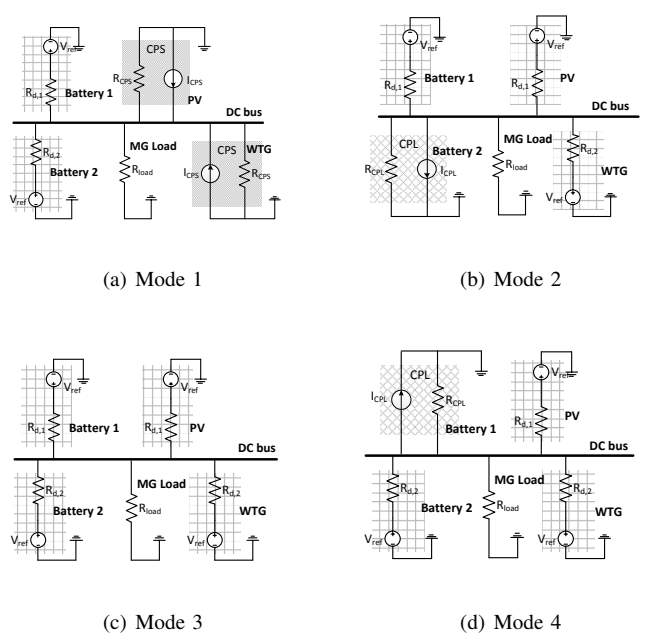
$V_{ref}$
CPS
$R_{CPS}$
$I_{CPS}$
PV
$R_{d,1}$
Battery 1
DC bus
$R_{d,2}$
MG Load
Battery 2
$R_{load}$
CPS
WTG
$I_{CPS}$
$R_{CPS}$
$V_{ref}$

(a) Mode 1

$V_{ref}$
$V_{ref}$
$R_{d,1}$
Battery 1
$R_{d,1}$
PV
DC bus
CPL
Battery 2
MG Load
$R_{CPL}$
$I_{CPL}$
$R_{load}$
$R_{d,2}$
WTG
$V_{ref}$

(b) Mode 2

$V_{ref}$
$V_{ref}$
$R_{d,1}$
Battery 1
$R_{d,1}$
PV
DC bus
$R_{d,2}$
MG Load
$R_{d,2}$
Battery 2
$R_{load}$
WTG
$V_{ref}$
$V_{ref}$

(c) Mode 3

CPL
$V_{ref}$
$I_{CPL}$
$R_{CPL}$
PV
Battery 1
$R_{d,1}$
DC bus
$R_{d,2}$
MG Load
$R_{d,2}$
Battery 2
$R_{load}$
WTG
$V_{ref}$
$V_{ref}$

(d) Mode 4